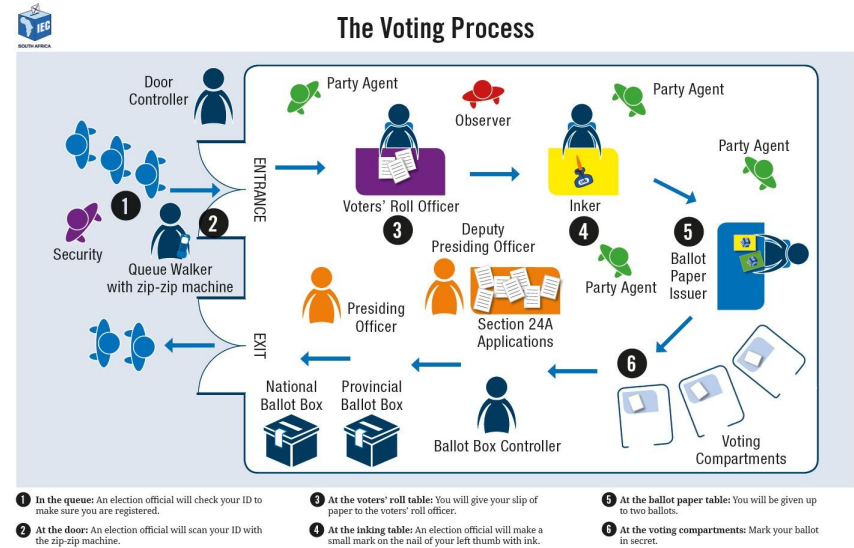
IEC
SOUTH AFRICA

The Voting Process

Door Controller

Party Agent

Observer

Party Agent

Party Agent

ENTRANCE

1

2

Security

Queue Walker with zip-zip machine

Voters' Roll Officer

3

Inker

4

5

Ballot Paper Issuer

Deputy Presiding Officer

Party Agent

Presiding Officer

Section 24A Applications

EXIT

6

National Ballot Box

Provincial Ballot Box

Ballot Box Controller

Voting Compartments

1 In the queue: An election official will check your ID to make sure you are registered.

2 At the door: An election official will scan your ID with the zip-zip machine.

3 At the voters' roll table: You will give your slip of paper to the voters' roll officer.

4 At the inking table: An election official will make a small mark on the nail of your left thumb with ink.

5 At the ballot paper table: You will be given up to two ballots.

6 At the voting compartments: Mark your ballot in secret.